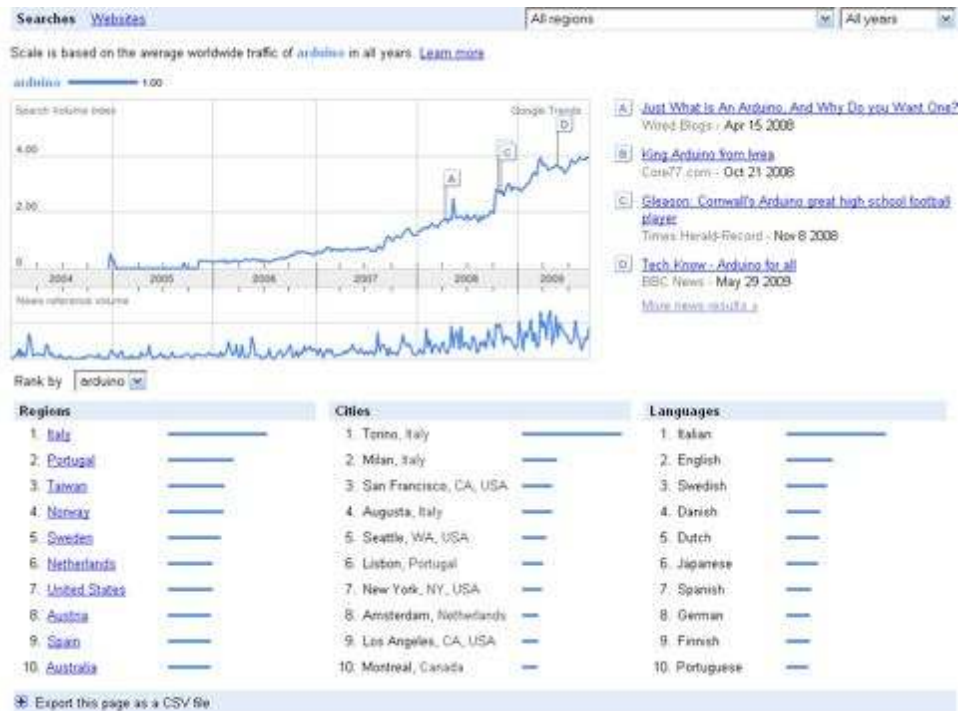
Searches Websites

All regions | All years

Scale is based on the average worldwide traffic of arduino in all years. Learn more

arduino 1.00

Search Volume index

Google Trends

4.00

2.00

0

A B C D

2004 2005 2006 2007 2008 2009

News reference volume

A Just What Is An Arduino, And Why Do you Want One?
Wired Blogs - Apr 15 2008

B King Arduino from Ivrea
Core77.com - Oct 21 2008

C Gleason: Cornwall's Arduino great high school football player
Times Herald-Record - Nov 8 2008

D Tech Know - Arduino for all
BBC News - May 29 2009

More news results »

Rank by arduino

| Regions | Cities | Languages |
|---|---|---|
| 1. Italy | 1. Torino, Italy | 1. Italian |
| 2. Portugal | 2. Milan, Italy | 2. English |
| 3. Taiwan | 3. San Francisco, CA, USA | 3. Swedish |
| 4. Norway | 4. Augusta, Italy | 4. Danish |
| 5. Sweden | 5. Seattle, WA, USA | 5. Dutch |
| 6. Netherlands | 6. Lisbon, Portugal | 6. Japanese |
| 7. United States | 7. New York, NY, USA | 7. Spanish |
| 8. Austria | 8. Amsterdam, Netherlands | 8. German |
| 9. Spain | 9. Los Angeles, CA, USA | 9. Finnish |
| 10. Australia | 10. Montreal, Canada | 10. Portuguese |

Export this page as a CSV file